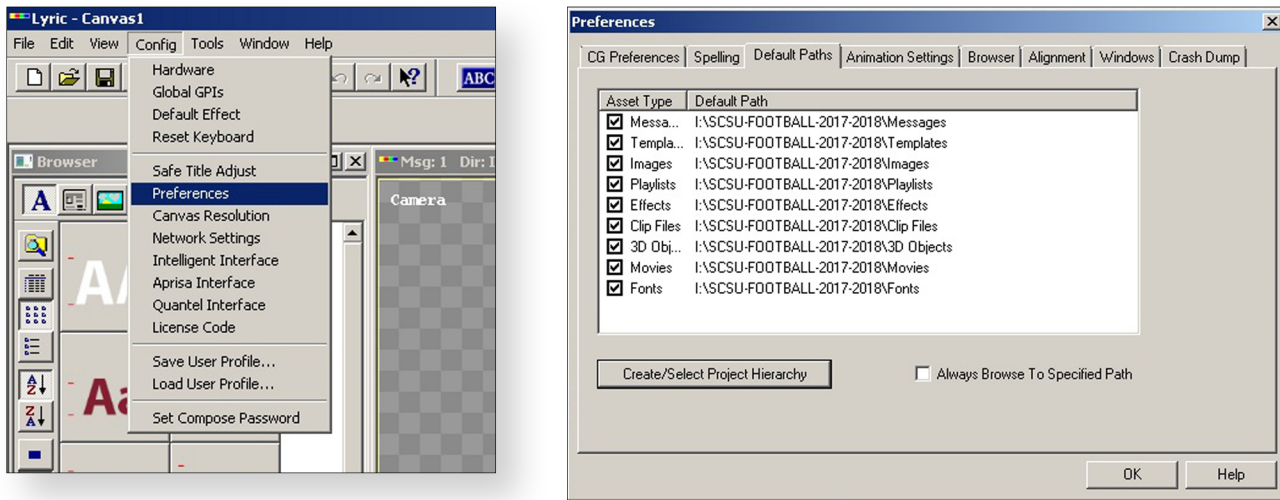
Lyric - Canvas1

File Edit View Config Tools Window Help

ABC

Hardware
Global GPIs
Default Effect
Reset Keyboard
Safe Title Adjust
Preferences
Canvas Resolution
Network Settings
Intelligent Interface
Aprisa Interface
Quantel Interface
License Code
Save User Profile...
Load User Profile...
Set Compose Password

Browser

Msg: 1 Dir: I

Camera

A

AA

Aa

Preferences

CG Preferences | Spelling | Default Paths | Animation Settings | Browser | Alignment | Windows | Crash Dump

| Asset Type | Default Path |
|---|---|
| Messa... | I:\SCSU-FOOTBALL-2017-2018\Messages |
| Templa... | I:\SCSU-FOOTBALL-2017-2018\Templates |
| Images | I:\SCSU-FOOTBALL-2017-2018\Images |
| Playlists | I:\SCSU-FOOTBALL-2017-2018\Playlists |
| Effects | I:\SCSU-FOOTBALL-2017-2018\Effects |
| Clip Files | I:\SCSU-FOOTBALL-2017-2018\Clip Files |
| 3D Obj... | I:\SCSU-FOOTBALL-2017-2018\3D Objects |
| Movies | I:\SCSU-FOOTBALL-2017-2018\Movies |
| Fonts | I:\SCSU-FOOTBALL-2017-2018\Fonts |

Create/Select Project Hierarchy

Always Browse To Specified Path

OK

Help